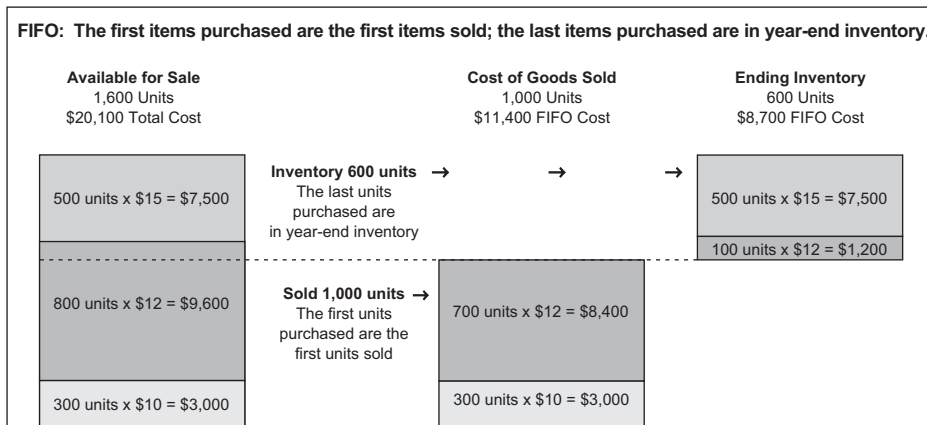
FIFO: The first items purchased are the first items sold; the last items purchased are in year-end inventory.

Available for Sale
1,600 Units
\$20,100 Total Cost

Cost of Goods Sold
1,000 Units
\$11,400 FIFO Cost

Ending Inventory
600 Units
\$8,700 FIFO Cost

500 units x \$15 = \$7,500

Inventory 600 units →
The last units purchased are in year-end inventory

→

→

500 units x \$15 = \$7,500

100 units x \$12 = \$1,200

800 units x \$12 = \$9,600

Sold 1,000 units →
The first units purchased are the first units sold

700 units x \$12 = \$8,400

300 units x \$10 = \$3,000

300 units x \$10 = \$3,000